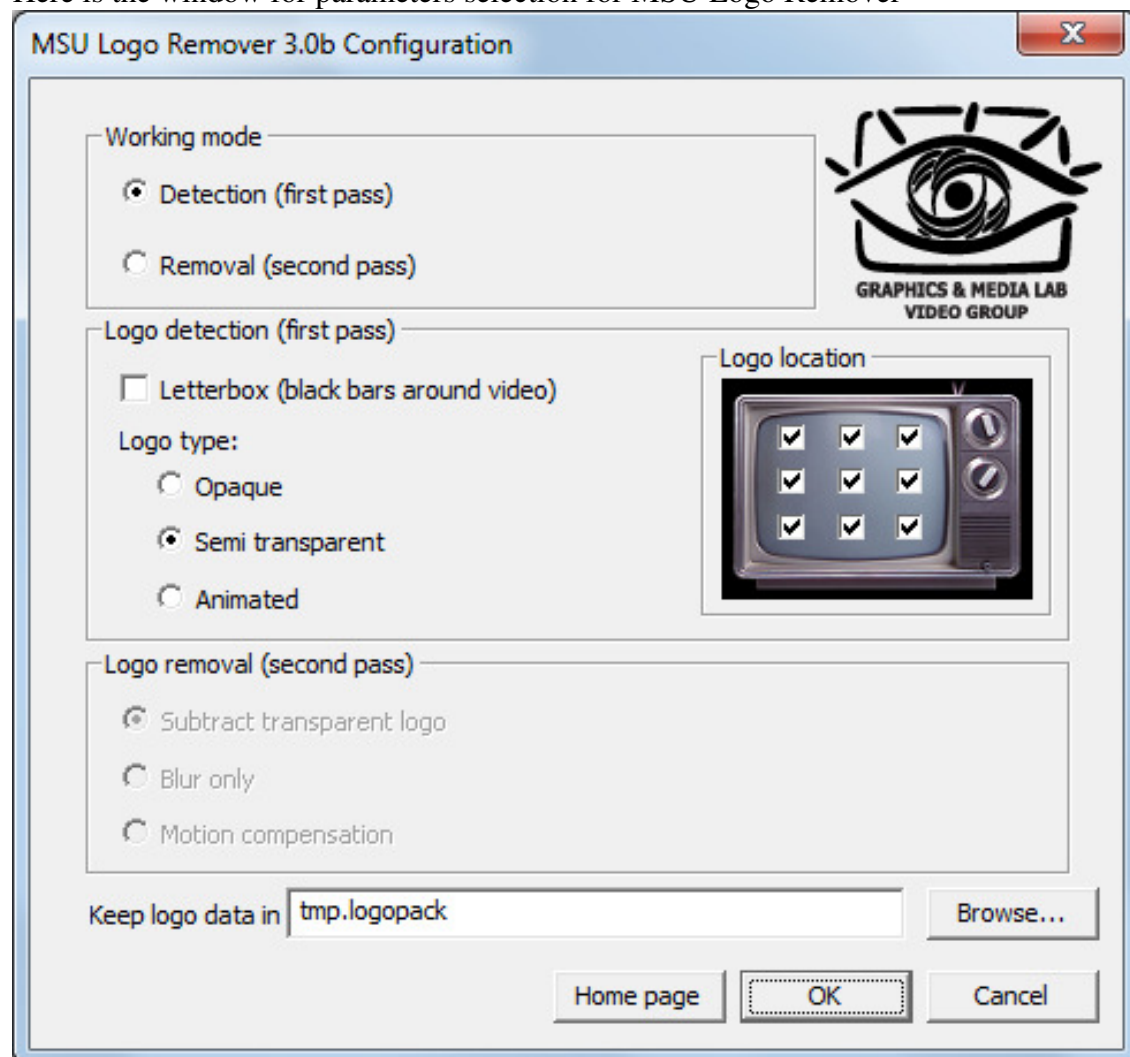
Here is the window for parameters selection for MSU Logo Remover

MSU Logo Remover 3.0b Configuration

X

Working mode

Detection (first pass)

Removal (second pass)

GRAPHICS & MEDIA LAB
VIDEO GROUP

Logo detection (first pass)

Letterbox (black bars around video)

Logo type:

Opaque

Semi transparent

Animated

Logo location

Logo removal (second pass)

Subtract transparent logo

Blur only

Motion compensation

Keep logo data in tmp.logopack

Browse...

Home page

OK

Cancel